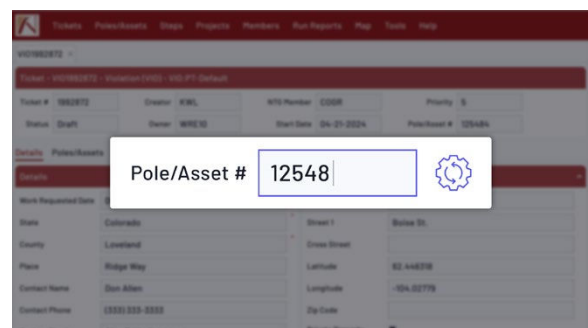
Tickets Poles/Assets Steps Projects Members Run Reports Map Tools Help

VIO1982872

Ticket - VIO1982872 - Violation (VIO) - VIO-PT-Default

| Ticket # | 1982872 | Creator | KWL | NTS Member | CODR | Priority | 5 |
|---|---|---|---|---|---|---|---|
| Status | Draft | Owner | WIRE10 | Start Date | 04-21-2024 | Pole/Asset # | 125484 |

Details Poles/Assets

Details

Pole/Asset # 12548

| Work Requested Date | | | |
|---|---|---|---|
| State | Colorado | Street 1 | Boise St. |
| County | Loveland | Cross Street | |
| Place | Ridge Way | Latitude | 62.446318 |
| Contact Name | Don Allen | Longitude | -104.02778 |
| Contact Phone | (333) 333-3333 | Zip Code | |